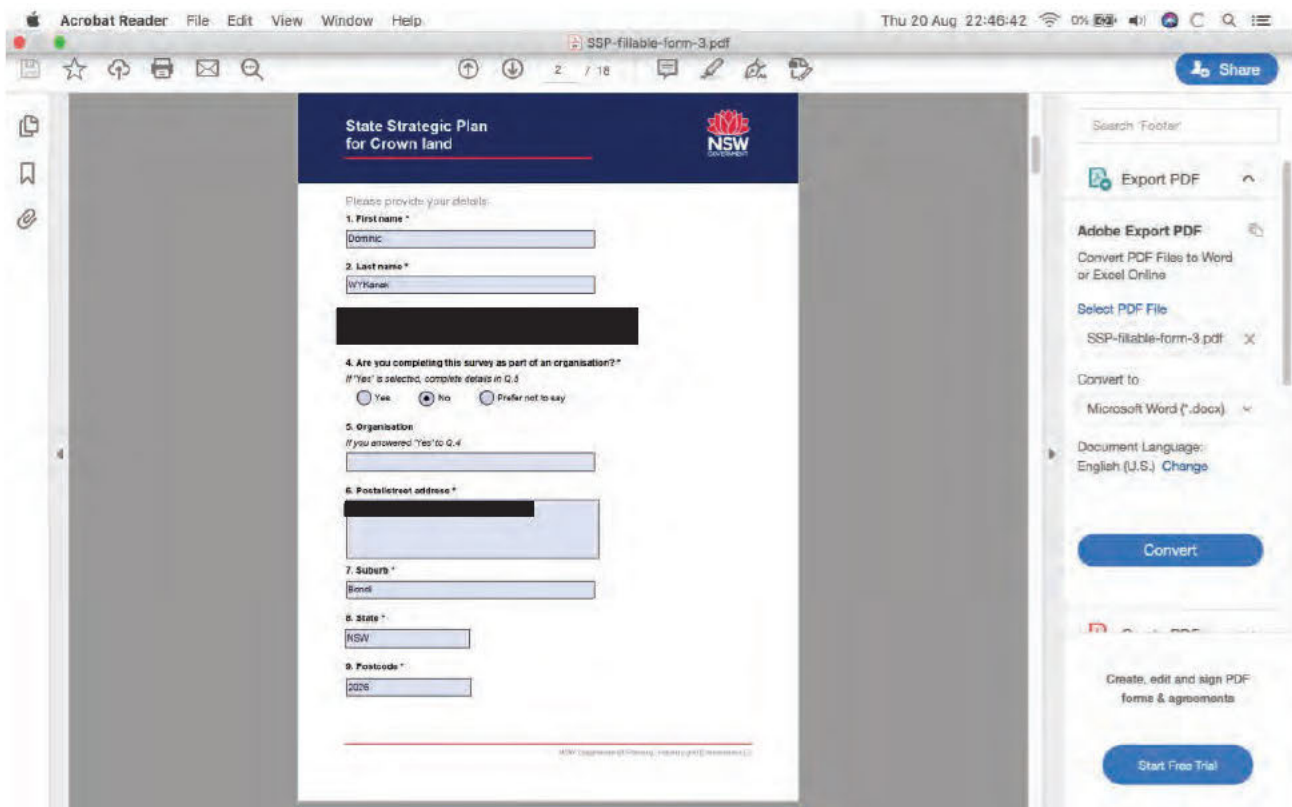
Acrobat Reader File Edit View Window Help

Thu 20 Aug 22:46:42 0%

SSP-fillable-form-3.pdf

2 / 18

Share

State Strategic Plan
for Crown land

NSW
GOVERNMENT

Please provide your details:

1. First name *

Dominic

2. Last name *

WYKanak

4. Are you completing this survey as part of an organisation? *

If 'Yes' is selected, complete details in Q.5

Yes No Prefer not to say

5. Organisation

If you answered 'Yes' to Q.4

6. Postal/street address *

7. Suburb *

Bondi

8. State *

NSW

9. Postcode *

2026

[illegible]

Search 'Footer'

Export PDF

Adobe Export PDF

Convert PDF Files to Word or Excel Online

Select PDF File

SSP-fillable-form-3.pdf

Convert to

Microsoft Word (*.docx)

Document Language:
English (U.S.) Change

Convert

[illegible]

Create, edit and sign PDF forms & agreements

Start Free Trial